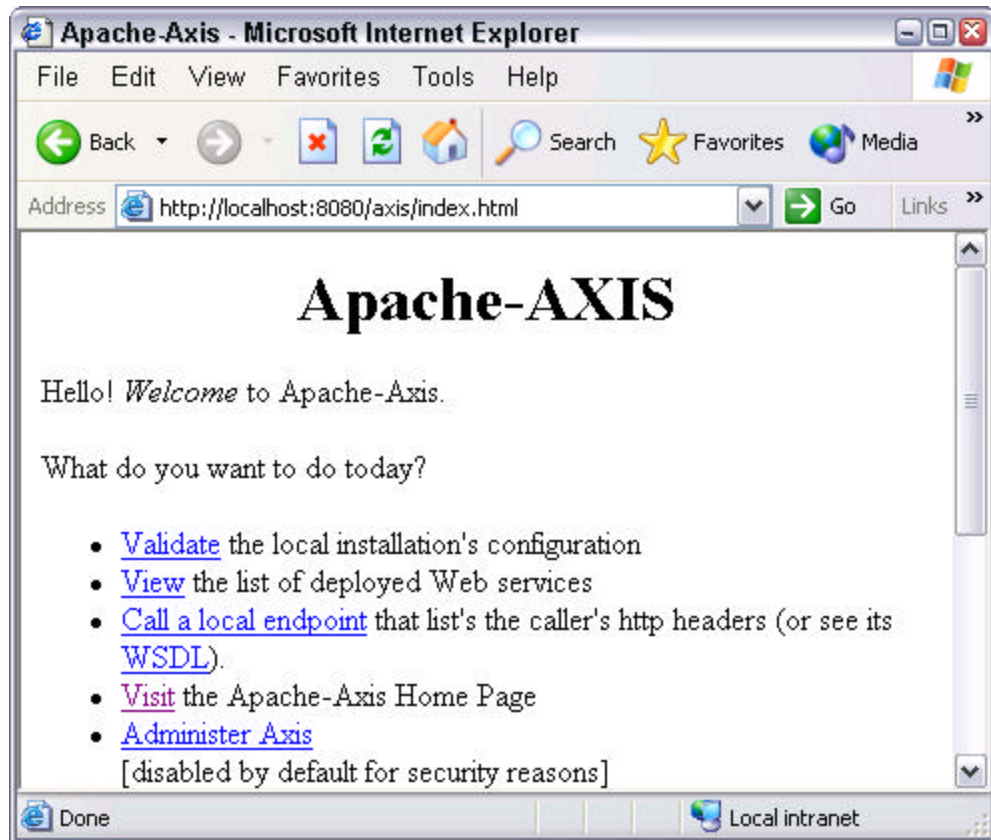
Apache-Axis - Microsoft Internet Explorer

File Edit View Favorites Tools Help

Back Search Favorites Media

Address http://localhost:8080/axis/index.html Go Links

# Apache-AXIS

Hello! *Welcome* to Apache-Axis.

What do you want to do today?

- Validate the local installation's configuration
- View the list of deployed Web services
- Call a local endpoint that list's the caller's http headers (or see its WSDL).
- Visit the Apache-Axis Home Page
- Administer Axis
[disabled by default for security reasons]

Done Local intranet